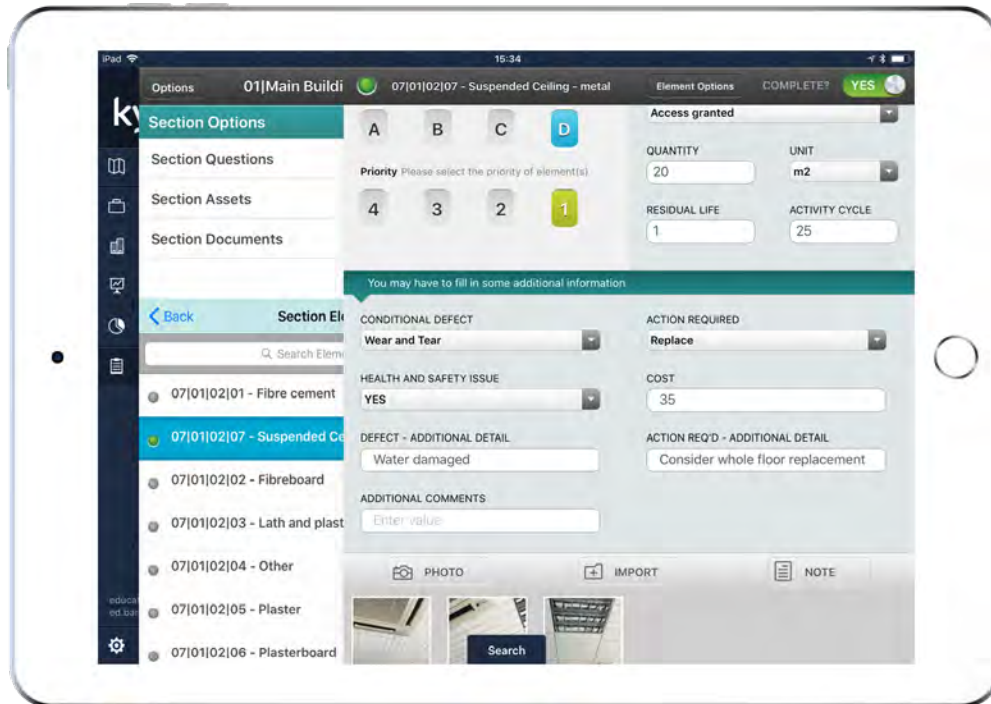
iPad

15:34

Options

01|Main Buildi

07|01|02|07 - Suspended Ceiling - metal

Element Options

COMPLETE?

YES

ky

Section Options

Section Questions

Section Assets

Section Documents

Back

Section El

Search Eleme

07|01|02|01 - Fibre cement

07|01|02|07 - Suspended Ce

07|01|02|02 - Fibreboard

07|01|02|03 - Lath and plast

07|01|02|04 - Other

07|01|02|05 - Plaster

07|01|02|06 - Plasterboard

educa
ed.ba

A B C D

Priority Please select the priority of element(s)

4 3 2 1

Access granted

QUANTITY

20

UNIT

m2

RESIDUAL LIFE

1

ACTIVITY CYCLE

25

You may have to fill in some additional information

CONDITIONAL DEFECT

Wear and Tear

ACTION REQUIRED

Replace

HEALTH AND SAFETY ISSUE

YES

COST

35

DEFECT - ADDITIONAL DETAIL

Water damaged

ACTION REQ'D - ADDITIONAL DETAIL

Consider whole floor replacement

ADDITIONAL COMMENTS

Enter value

PHOTO

IMPORT

NOTE

Search